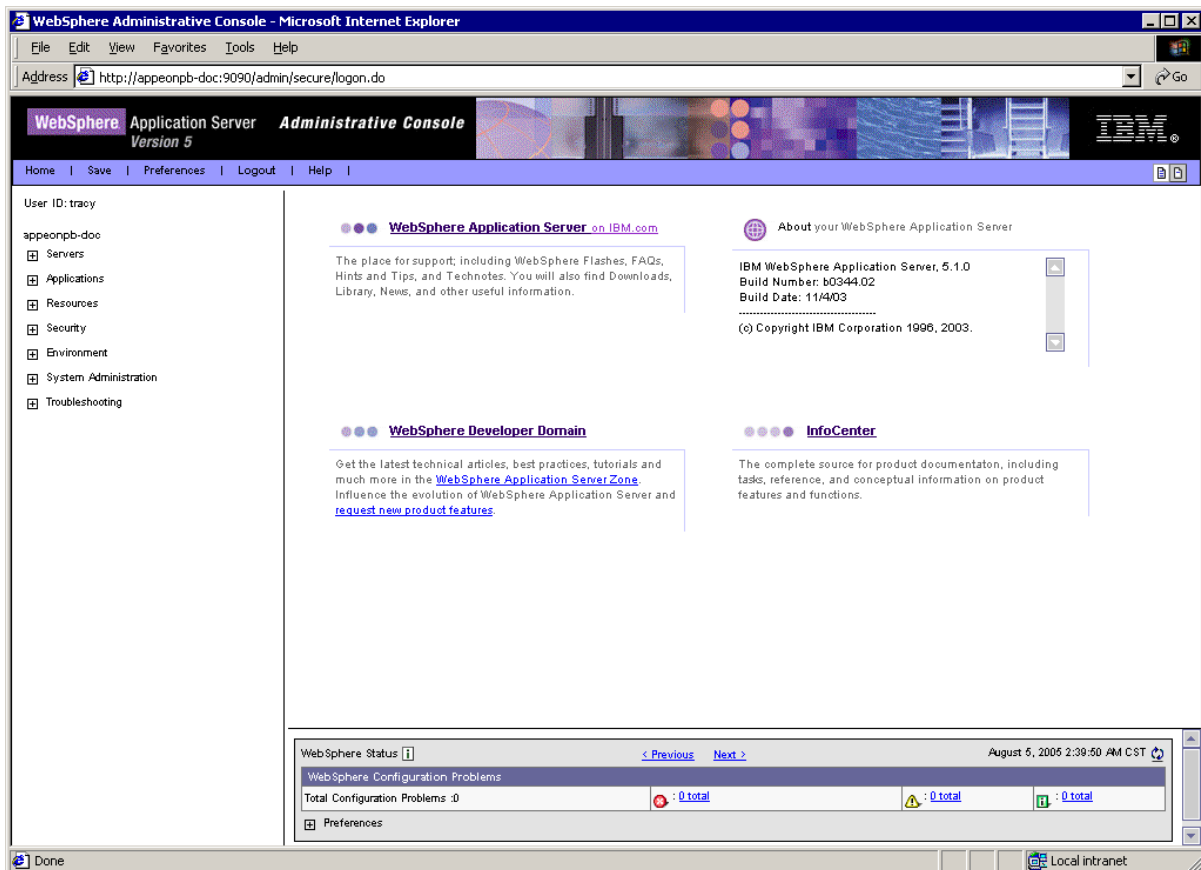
WebSphere Administrative Console - Microsoft Internet Explorer

File Edit View Favorites Tools Help

Address http://appeonpb-doc:9090/admin/secure/logon.do Go

WebSphere Application Server Version 5 Administrative Console IBM

Home | Save | Preferences | Logout | Help |

User ID: tracy

appeonpb-doc
Servers
Applications
Resources
Security
Environment
System Administration
Troubleshooting

WebSphere Application Server on IBM.com

The place for support; including WebSphere Flashes, FAQs, Hints and Tips, and Technotes. You will also find Downloads, Library, News, and other useful information.

About your WebSphere Application Server

IBM WebSphere Application Server, 5.1.0
Build Number: b0344.02
Build Date: 11/4/03
-----------------------------------
(c) Copyright IBM Corporation 1996, 2003.

WebSphere Developer Domain

Get the latest technical articles, best practices, tutorials and much more in the WebSphere Application Server Zone. Influence the evolution of WebSphere Application Server and request new product features.

InfoCenter

The complete source for product documentaton, including tasks, reference, and conceptual information on product features and functions.

WebSphere Status | < Previous Next > | August 5, 2005 2:39:50 AM CST

WebSphere Configuration Problems

Total Configuration Problems :0 | : 0 total | : 0 total | : 0 total

Preferences

Done | Local intranet